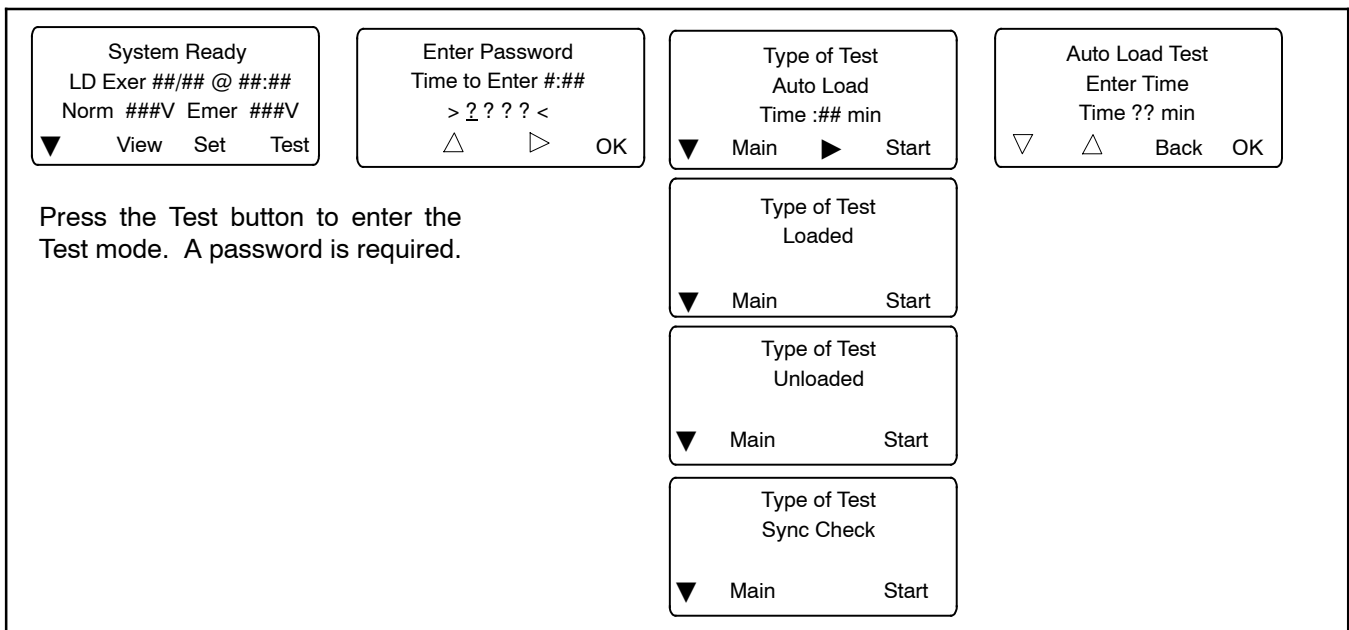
System Ready
LD Exer ##/## @ ##:##
Norm ###V Emer ###V
▼ View Set Test

Enter Password
Time to Enter #:##
> ? ? ? ? <
△ ▷ OK

Type of Test
Auto Load
Time :## min
▼ Main ▶ Start

Auto Load Test
Enter Time
Time ?? min
▽ △ Back OK

Press the Test button to enter the Test mode. A password is required.

Type of Test
Loaded
▼ Main Start

Type of Test
Unloaded
▼ Main Start

Type of Test
Sync Check
▼ Main Start